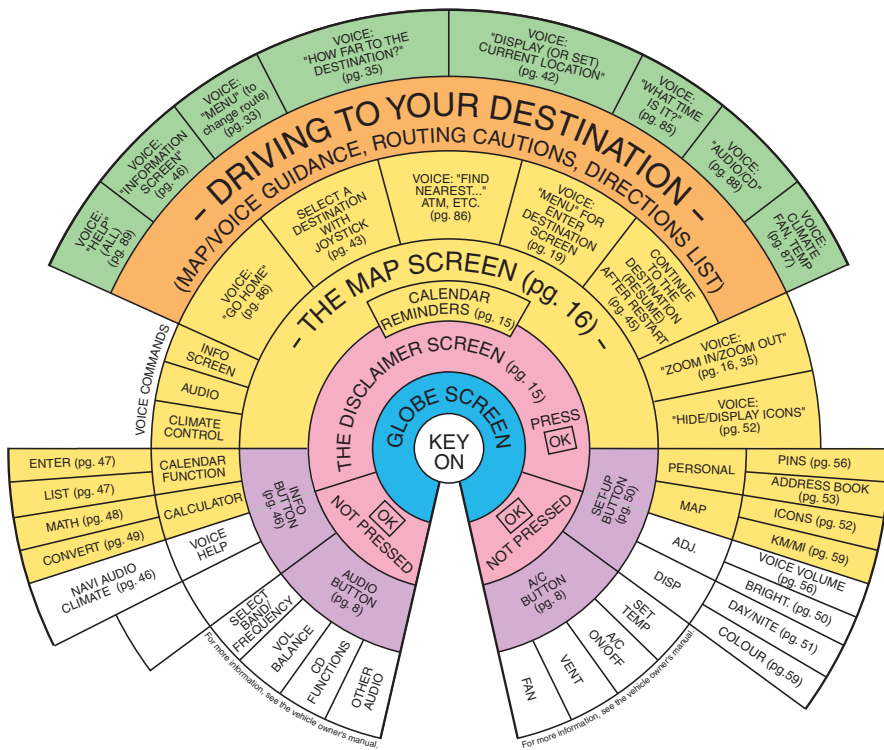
VOICE: "HELP" (ALL) (pg. 89)

VOICE: "INFORMATION SCREEN" (pg. 46)

VOICE: "MENU" (to change route) (pg. 33)

VOICE: "HOW FAR TO THE DESTINATION?" (pg. 35)

VOICE: "DISPLAY (OR SET) CURRENT LOCATION" (pg. 42)

VOICE: "WHAT TIME IS IT?" (pg. 85)

VOICE: "AUDIO/CD" (pg. 88)

VOICE: CLIMATE FAN, TEMP (pg. 87)

- DRIVING TO YOUR DESTINATION -

(MAP/VOICE GUIDANCE, ROUTING CAUTIONS, DIRECTIONS LIST)

VOICE: "GO HOME" (pg. 86)

SELECT A DESTINATION WITH JOYSTICK (pg. 43)

VOICE: "FIND NEAREST..." ATM, ETC. (pg. 86)

VOICE: "MENU" FOR ENTER DESTINATION SCREEN (pg. 19)

CONTINUE TO THE DESTINATION (RESUMED AFTER RESTART (pg. 45)

- THE MAP SCREEN (pg. 16) -

CALENDAR REMINDERS (pg. 15)

VOICE: "ZOOM IN/ZOOM OUT" (pg. 16, 35)

VOICE: "HIDE/DISPLAY ICONS" (pg. 52)

VOICE COMMANDS

INFO SCREEN

AUDIO

CLIMATE CONTROL

THE DISCLAIMER SCREEN (pg. 15)

PRESS OK

GLOBE SCREEN

KEY ON

CALENDAR FUNCTION

CALCULATOR

VOICE HELP

ENTER (pg. 47)

LIST (pg. 47)

MATH (pg. 48)

CONVERT (pg. 49)

NAVI AUDIO CLIMATE (pg. 46)

INFO BUTTON (pg. 46)

OK

NOT PRESSED

AUDIO BUTTON (pg. 8)

SELECT/ BAND/ FREQUENCY

VOL. BALANCE

CD FUNCTIONS

OTHER AUDIO

For more information, see the vehicle owner's manual.

OK

NOT PRESSED

SETUP BUTTON (pg. 50)

A/C BUTTON (pg. 8)

SET TEMP

A/C ON/OFF

VENT

FAN

For more information, see the vehicle owner's manual.

PERSONAL

MAP

ADJ.

DISP

PINS (pg. 56)

ADDRESS BOOK (pg. 53)

ICONS (pg. 52)

KM/MI (pg. 59)

VOICE VOLUME (pg. 56)

BRIGHT. (pg. 50)

DAY/NITE (pg. 51)

COLOUR (pg.59)